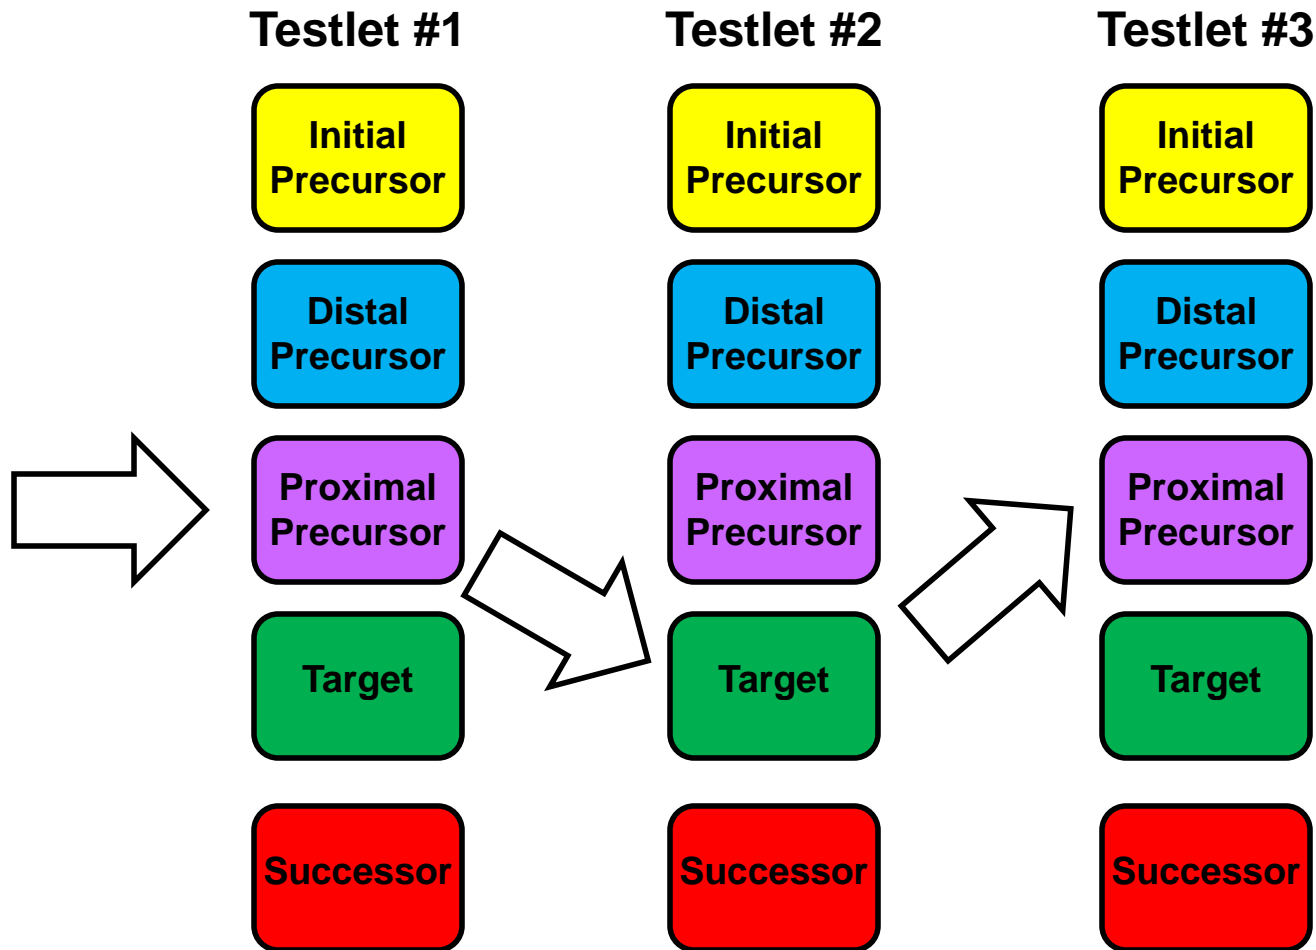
Testlet #1

Initial Precursor

Distal Precursor

Proximal Precursor

Target

Successor

Testlet #2

Initial Precursor

Distal Precursor

Proximal Precursor

Target

Successor

Testlet #3

Initial Precursor

Distal Precursor

Proximal Precursor

Target

Successor